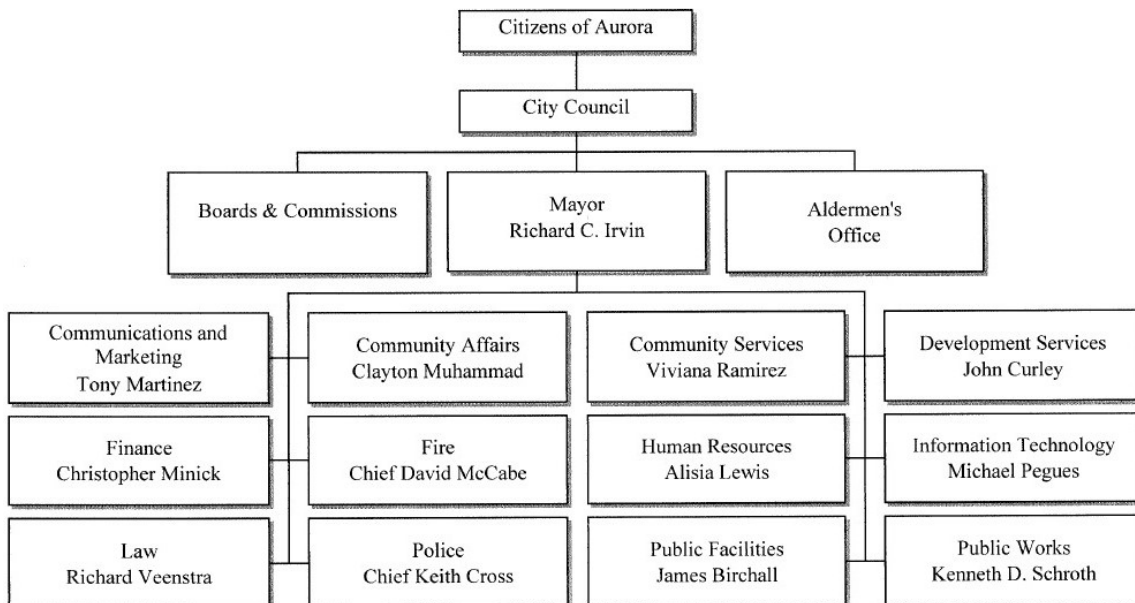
Citizens of Aurora

City Council

Boards & Commissions

Mayor
Richard C. Irvin

Aldermen's
Office

Communications and Marketing
Tony Martinez

Community Affairs
Clayton Muhammad

Community Services
Viviana Ramirez

Development Services
John Curley

Finance
Christopher Minick

Fire
Chief David McCabe

Human Resources
Alisia Lewis

Information Technology
Michael Pegues

Law
Richard Veenstra

Police
Chief Keith Cross

Public Facilities
James Birchall

Public Works
Kenneth D. Schroth